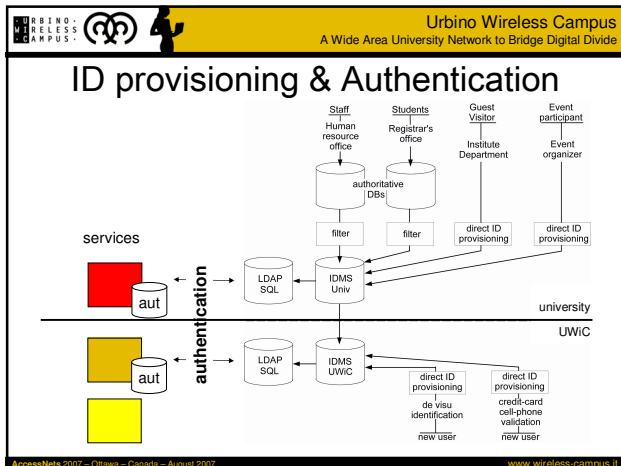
URBINO · WIRELESS · CAMPUS ·

Urbino Wireless Campus
A Wide Area University Network to Bridge Digital Divide

ID provisioning & Authentication

Staff
Human resource office

Students
Registrar's office

Guest Visitor
Institute Department

Event participant
Event organizer

authoritative DBs

filter

filter

direct ID provisioning

direct ID provisioning

services

aut

authentication

LDAP SQL

IDMS Univ

university

UWiC

aut

LDAP SQL

IDMS UWiC

direct ID provisioning

de visu identification

new user

direct ID provisioning

credit-card cell-phone validation

new user

AccessNets 2007 – Ottawa – Canada – August 2007

www.wireless-campus.it